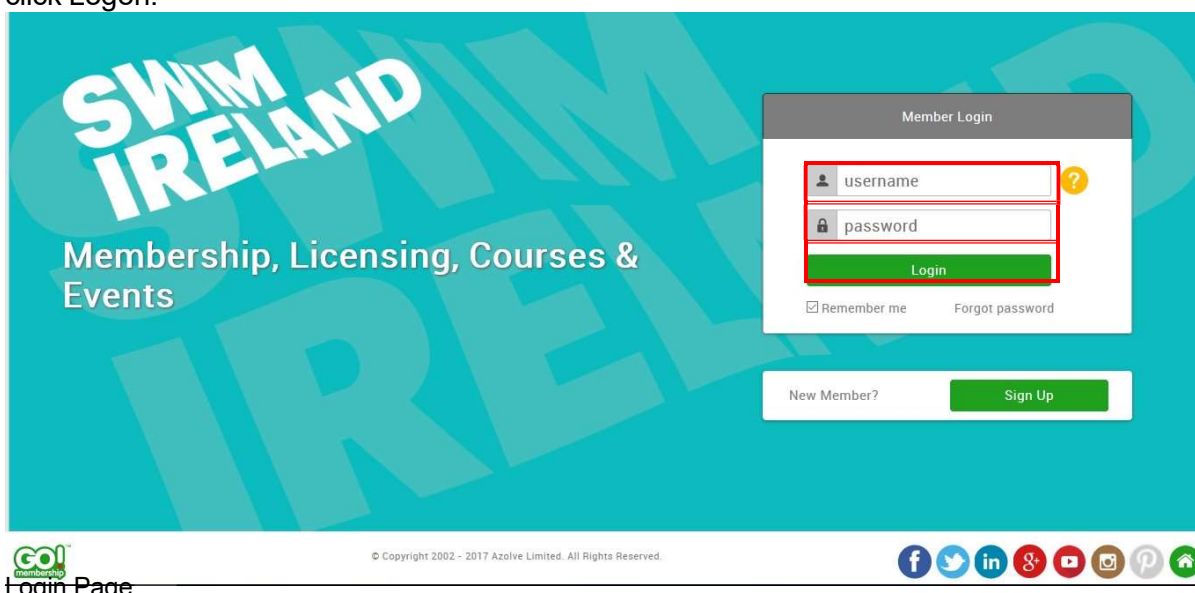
click Logon.

SWIM IRELAND

Membership, Licensing, Courses & Events

Member Login

username

password

Login

Remember me Forgot password

New Member? Sign Up

GO! membership

© Copyright 2002 - 2017 Azolve Limited. All Rights Reserved.

Login Page